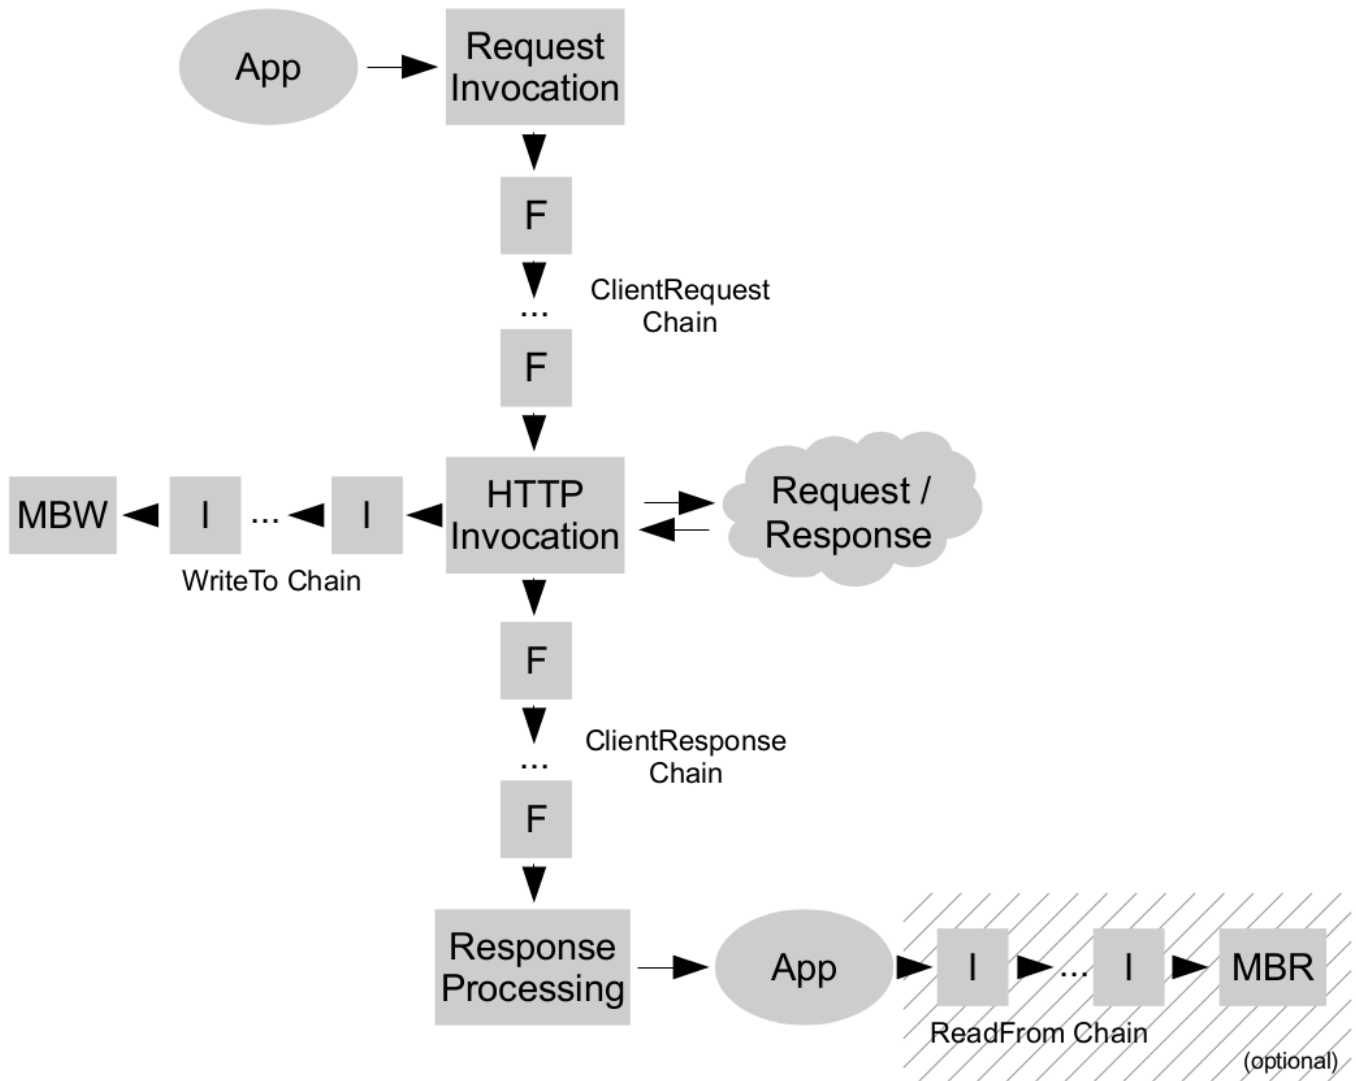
App

Request Invocation

F

...

ClientRequest Chain

F

MBW

I

...

I

HTTP Invocation

Request / Response

WriteTo Chain

F

...

ClientResponse Chain

F

Response Processing

App

I

...

I

MBR

ReadFrom Chain

(optional)